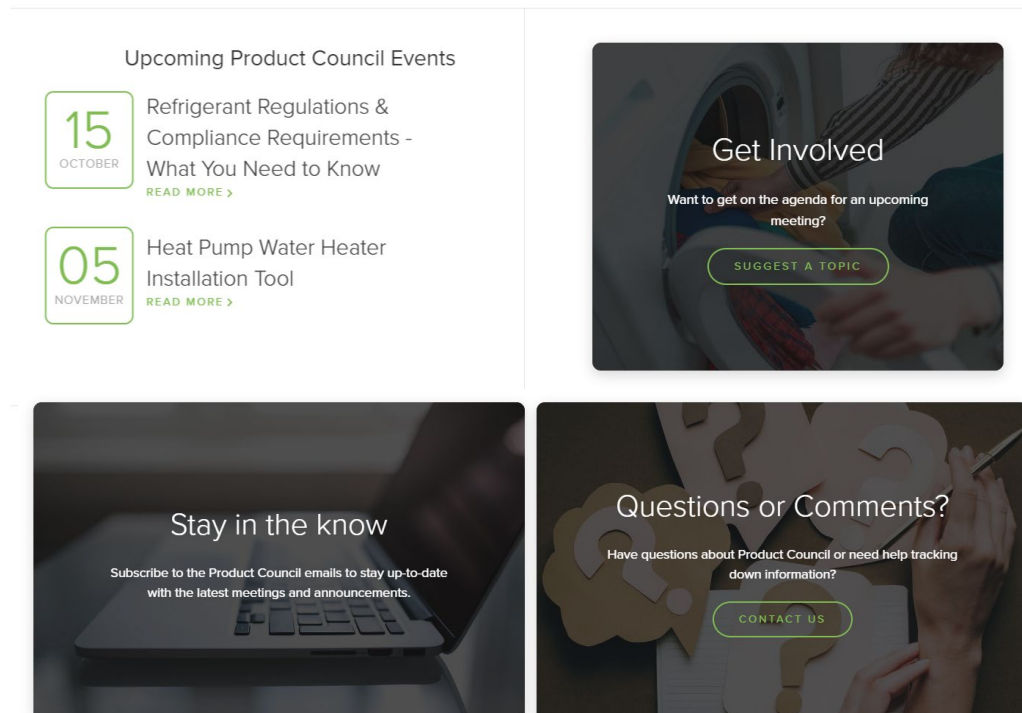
Upcoming Product Council Events

15
OCTOBER

Refrigerant Regulations & Compliance Requirements - What You Need to Know
READ MORE ›

05
NOVEMBER

Heat Pump Water Heater Installation Tool
READ MORE ›

Get Involved

Want to get on the agenda for an upcoming meeting?

SUGGEST A TOPIC

Stay in the know

Subscribe to the Product Council emails to stay up-to-date with the latest meetings and announcements.

Questions or Comments?

Have questions about Product Council or need help tracking down information?

CONTACT US